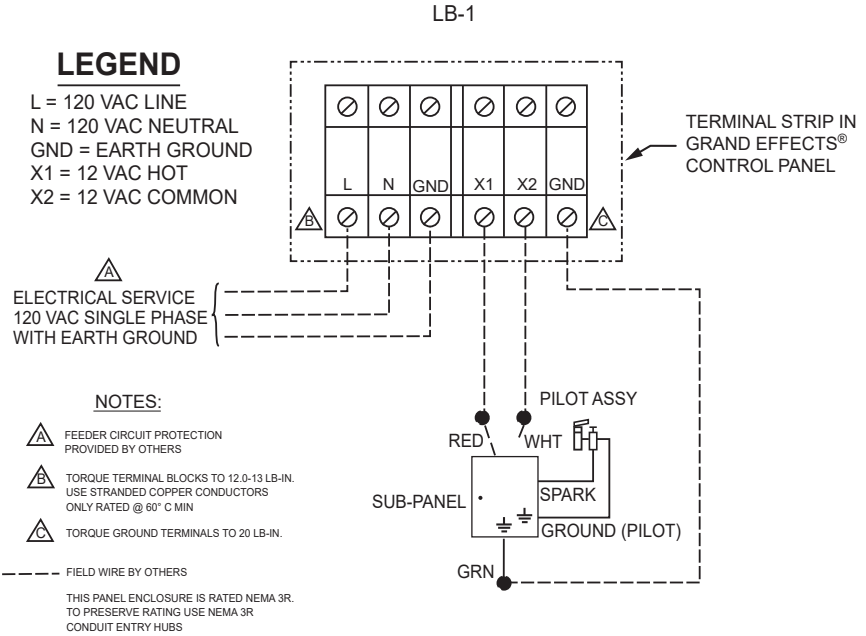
LB-1

LEGEND

L = 120 VAC LINE
N = 120 VAC NEUTRAL
GND = EARTH GROUND
X1 = 12 VAC HOT
X2 = 12 VAC COMMON

L N GND X1 X2 GND

B C

TERMINAL STRIP IN GRAND EFFECTS® CONTROL PANEL

A

ELECTRICAL SERVICE
120 VAC SINGLE PHASE
WITH EARTH GROUND

NOTES:

A FEEDER CIRCUIT PROTECTION PROVIDED BY OTHERS

B TORQUE TERMINAL BLOCKS TO 12.0-13 LB-IN. USE STRANDED COPPER CONDUCTORS ONLY RATED @ 60° C MIN

C TORQUE GROUND TERMINALS TO 20 LB-IN.

FIELD WIRE BY OTHERS

THIS PANEL ENCLOSURE IS RATED NEMA 3R. TO PRESERVE RATING USE NEMA 3R CONDUIT ENTRY HUBS

PILOT ASSY

RED

WHT

SUB-PANEL

SPARK

GROUND (PILOT)

GRN